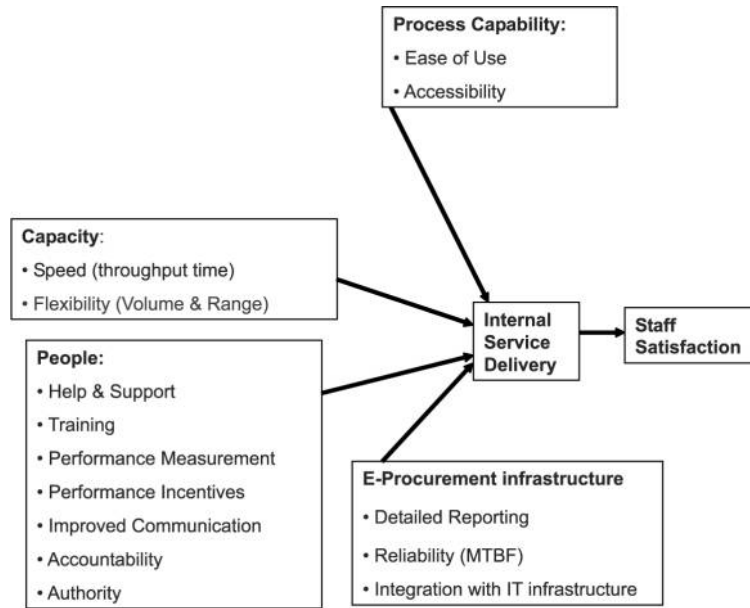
Process Capability:
• Ease of Use
• Accessibility

Capacity:
• Speed (throughput time)
• Flexibility (Volume & Range)

People:
• Help & Support
• Training
• Performance Measurement
• Performance Incentives
• Improved Communication
• Accountability
• Authority

Internal Service Delivery

Staff Satisfaction

E-Procurement infrastructure
• Detailed Reporting
• Reliability (MTBF)
• Integration with IT infrastructure